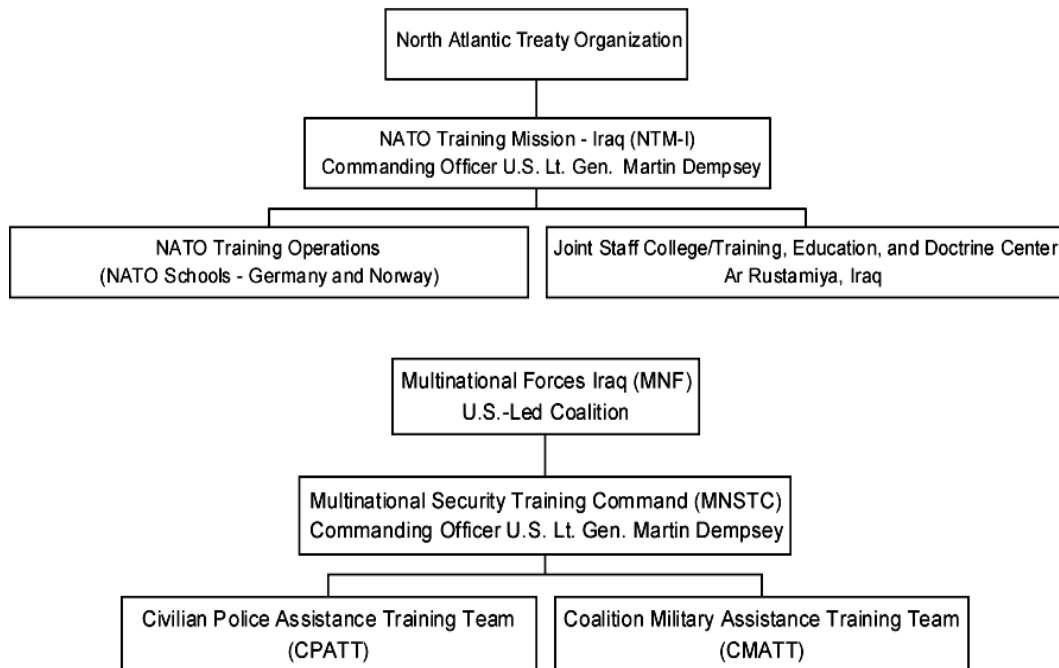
North Atlantic Treaty Organization

NATO Training Mission - Iraq (NTM-I)
Commanding Officer U.S. Lt. Gen. Martin Dempsey

NATO Training Operations
(NATO Schools - Germany and Norway)

Joint Staff College/Training, Education, and Doctrine Center
Ar Rustamiya, Iraq

Multinational Forces Iraq (MNF)
U.S.-Led Coalition

Multinational Security Training Command (MNSTC)
Commanding Officer U.S. Lt. Gen. Martin Dempsey

Civilian Police Assistance Training Team
(CPATT)

Coalition Military Assistance Training Team
(CMATT)